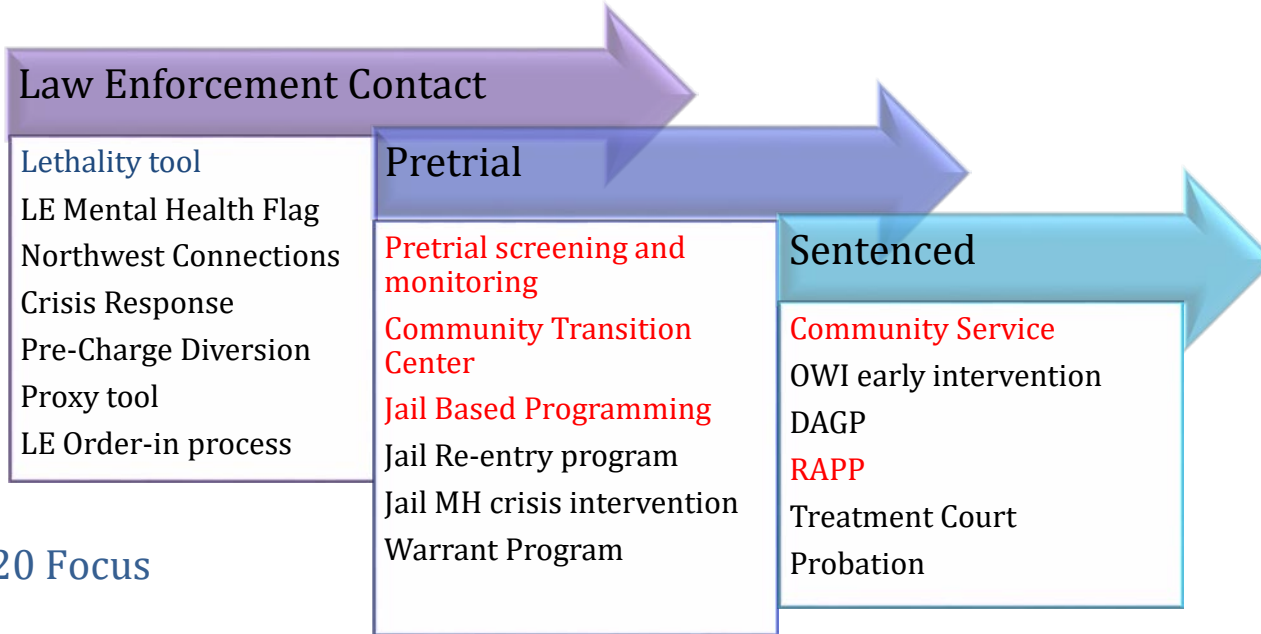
Law Enforcement Contact

Lethality tool
LE Mental Health Flag
Northwest Connections
Crisis Response
Pre-Charge Diversion
Proxy tool
LE Order-in process

20 Focus

Pretrial

Pretrial screening and monitoring
Community Transition Center
Jail Based Programming
Jail Re-entry program
Jail MH crisis intervention
Warrant Program

Sentenced

Community Service
OWI early intervention
DAGP
RAPP
Treatment Court
Probation